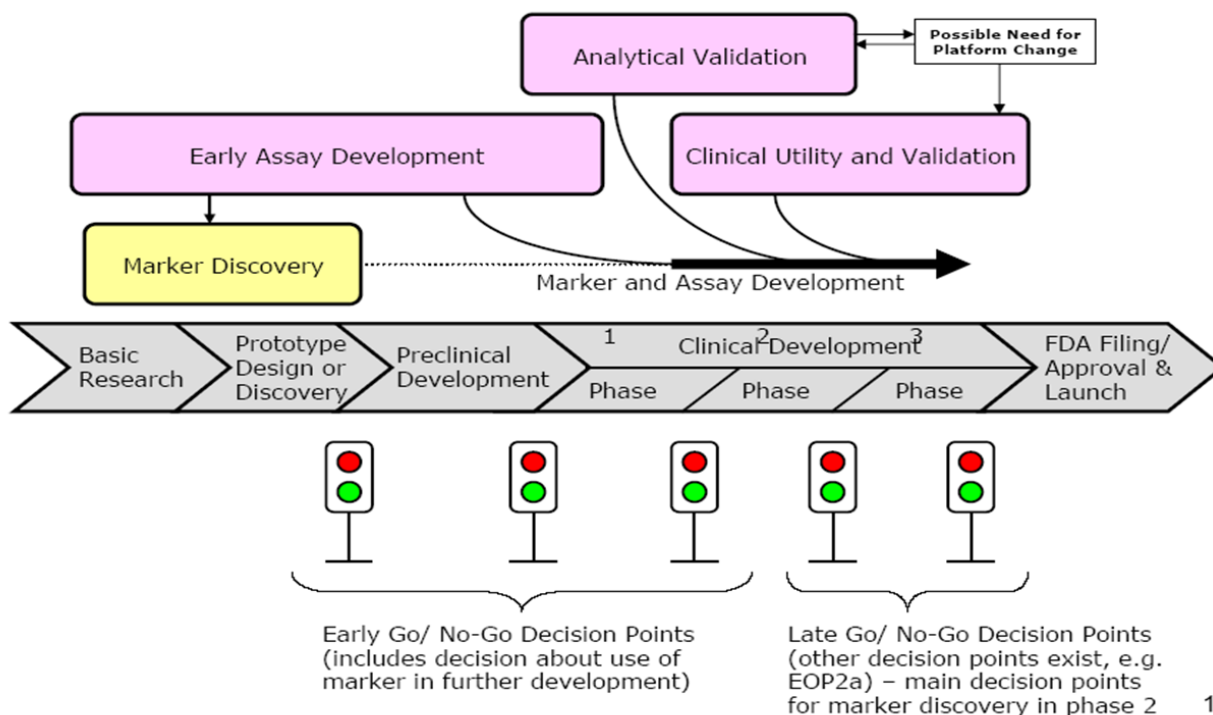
Analytical Validation

Possible Need for Platform Change

Early Assay Development

Clinical Utility and Validation

Marker Discovery

Marker and Assay Development

Basic Research

Prototype Design or Discovery

Preclinical Development

Clinical Development

Phase 1

Phase 2

Phase 3

FDA Filing/ Approval & Launch

Early Go/ No-Go Decision Points (includes decision about use of marker in further development)

Late Go/ No-Go Decision Points (other decision points exist, e.g. EOP2a) – main decision points for marker discovery in phase 2

1